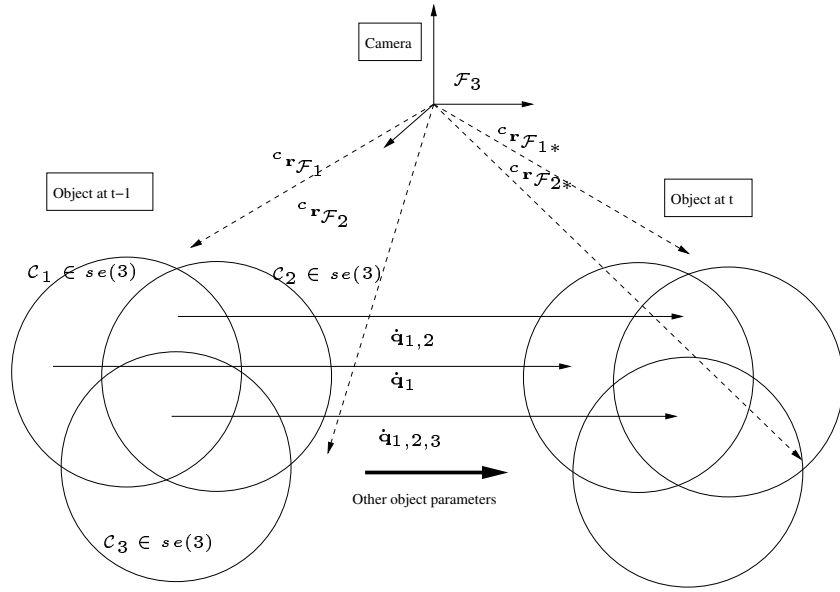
Camera

$\mathcal{F}_3$

${}^c\mathbf{r}_{\mathcal{F}_1}$

${}^c\mathbf{r}_{\mathcal{F}_2}$

${}^c\mathbf{r}_{\mathcal{F}_{1*}}$

${}^c\mathbf{r}_{\mathcal{F}_{2*}}$

Object at t−1

Object at t

$\mathcal{C}_1 \in se(3)$

$\mathcal{C}_2 \in se(3)$

$\dot{\mathbf{q}}_{1,2}$

$\dot{\mathbf{q}}_1$

$\dot{\mathbf{q}}_{1,2,3}$

Other object parameters

$\mathcal{C}_3 \in se(3)$